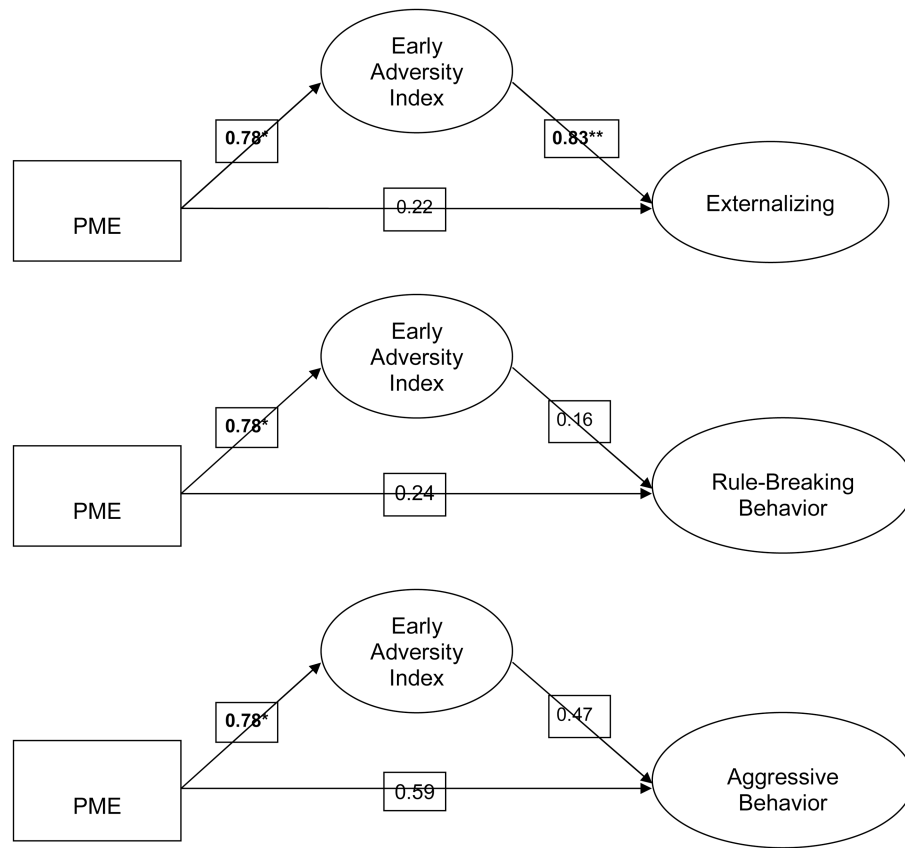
Early Adversity Index

0.78*

0.83**

PME

0.22

Externalizing

Early Adversity Index

0.78*

0.16

PME

0.24

Rule-Breaking Behavior

Early Adversity Index

0.78*

0.47

PME

0.59

Aggressive Behavior